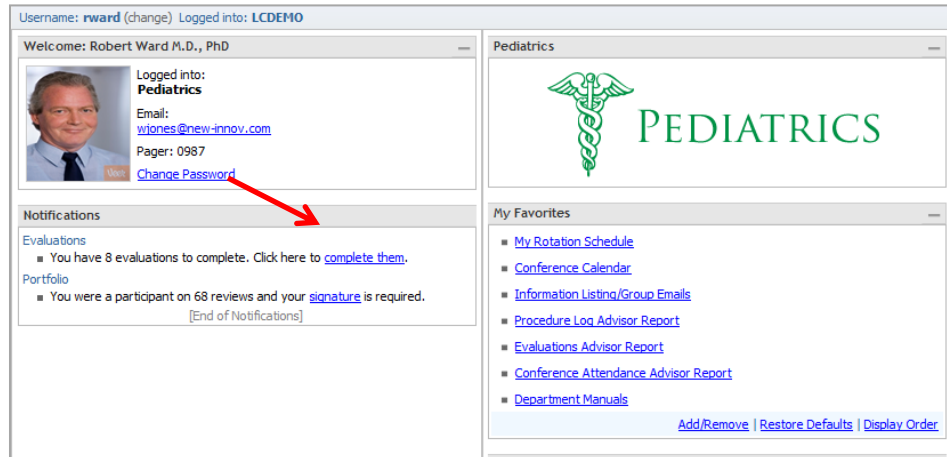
Username: rward (change) Logged into: LCDEMO

Welcome: Robert Ward M.D., PhD

Edit

Logged into:
Pediatrics

Email:
wjones@new-innov.com

Pager: 0987

Change Password

Notifications

Evaluations
You have 8 evaluations to complete. Click here to complete them.

Portfolio
You were a participant on 68 reviews and your signature is required.

[End of Notifications]

Pediatrics

PEDIATRICS

My Favorites

My Rotation Schedule
Conference Calendar
Information Listing/Group Emails
Procedure Log Advisor Report
Evaluations Advisor Report
Conference Attendance Advisor Report
Department Manuals

Add/Remove | Restore Defaults | Display Order